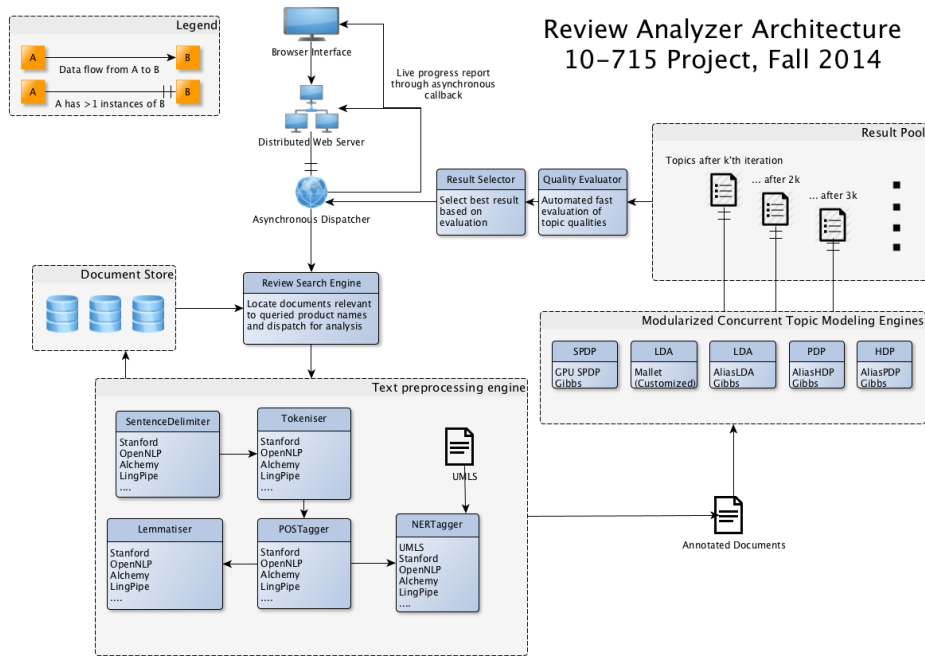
Legend

A
B
Data flow from A to B

A
B
A has >1 instances of B

Browser Interface

Live progress report through asynchronous callback

Review Analyzer Architecture
10-715 Project, Fall 2014

Distributed Web Server

Asynchronous Dispatcher

Result Selector
Select best result based on evaluation

Quality Evaluator
Automated fast evaluation of topic qualities

Result Pool
Topics after k'th iteration
... after 2k
... after 3k

Document Store

Review Search Engine
Locate documents relevant to queried product names and dispatch for analysis

Modularized Concurrent Topic Modeling Engines

| SPDP | LDA | LDA | PDP | HDP |
|---|---|---|---|---|
| GPU SPDP Gibbs | Mallet (Customized) | AliasLDA Gibbs | AliasHDP Gibbs | AliasPDP Gibbs |

Text preprocessing engine

SentenceDelimiter
Stanford
OpenNLP
Alchemy
LingPipe
....

Tokeniser
Stanford
OpenNLP
Alchemy
LingPipe
....

UMLS

Lemmatiser
Stanford
OpenNLP
Alchemy
LingPipe
....

POSTagger
Stanford
OpenNLP
Alchemy
LingPipe
....

NERTagger
UMLS
Stanford
OpenNLP
Alchemy
LingPipe
....

Annotated Documents